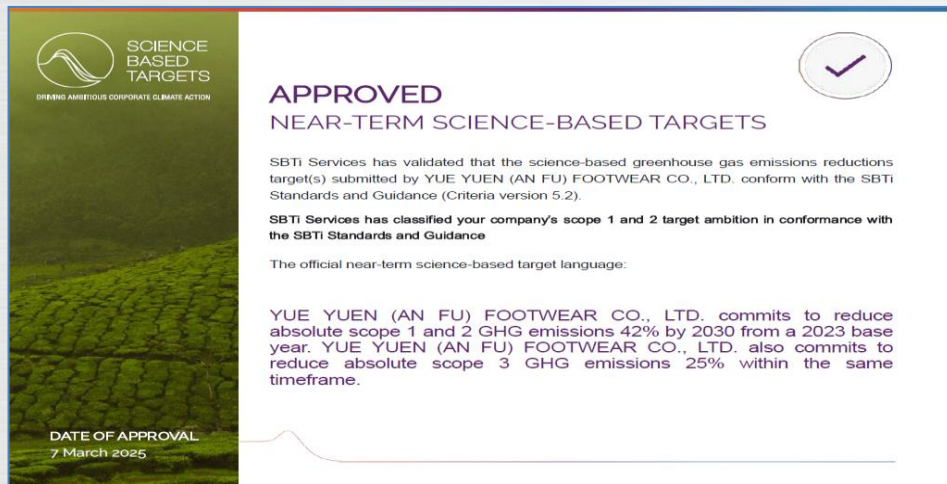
SCIENCE BASED TARGETS

DRIVING AMBITIOUS CORPORATE CLIMATE ACTION

APPROVED

NEAR-TERM SCIENCE-BASED TARGETS

SBTi Services has validated that the science-based greenhouse gas emissions reductions target(s) submitted by YUE YUEN (AN FU) FOOTWEAR CO., LTD. conform with the SBTi Standards and Guidance (Criteria version 5.2).

SBTi Services has classified your company's scope 1 and 2 target ambition in conformance with the SBTi Standards and Guidance

The official near-term science-based target language:

YUE YUEN (AN FU) FOOTWEAR CO., LTD. commits to reduce absolute scope 1 and 2 GHG emissions 42% by 2030 from a 2023 base year. YUE YUEN (AN FU) FOOTWEAR CO., LTD. also commits to reduce absolute scope 3 GHG emissions 25% within the same timeframe.

DATE OF APPROVAL
7 March 2025